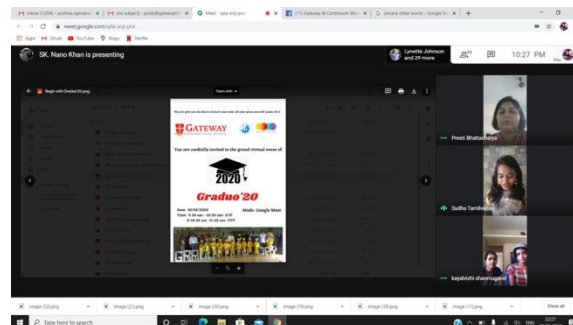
Inbox (7,039) - sushma.rajendra | (no subject) - pratik@gatewayh | Meet - qda-xrqj-pcv | (11) Gateway IB Continuum Wor | sincere other words - Google Se | +

meet.google.com/qda-xrqj-pcv

Apps Gmail YouTube Maps Netflix

SK. Nano Khan is presenting

Lynette Johnson and 29 more

10:27 PM

Begin with Graduo'20.png

Open with

You're like you are the dearest of the and make all your dreams come true

GATEWAY

You are cordially invited to the grand virtual event of

2020

Graduo'20

Date: 30/05/2020
Time: 9:30 am - 10:30 am - EST
Mode: Google Meet

Preeti Bhattacharya

Sudha Tamilvanan

kayalvizhi shanmugam

image (22).png | image (21).png | image (20).png | image (19).png | image (18).png | image (17).png | Show all

Type here to search

ENG 22:27